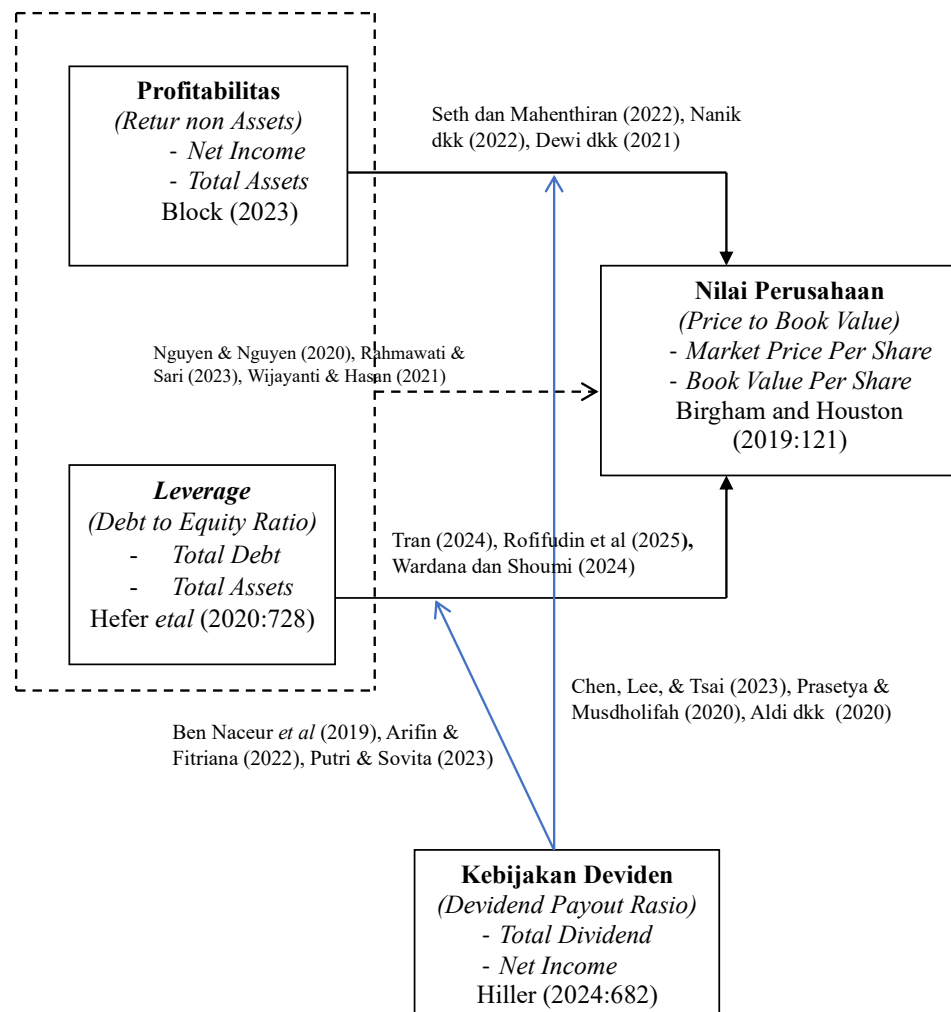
**Profitabilitas**
*(Retur non Assets)*
- *Net Income*
- *Total Assets*
Block (2023)

Seth dan Mahenthiran (2022), Nanik dkk (2022), Dewi dkk (2021)

**Nilai Perusahaan**
*(Price to Book Value)*
- *Market Price Per Share*
- *Book Value Per Share*
Birgham and Houston (2019:121)

Nguyen & Nguyen (2020), Rahmawati & Sari (2023), Wijayanti & Hasan (2021)

***Leverage***
*(Debt to Equity Ratio)*
- *Total Debt*
- *Total Assets*
Hefer *etal* (2020:728)

Tran (2024), Rofifudin et al (2025), Wardana dan Shoumi (2024)

Chen, Lee, & Tsai (2023), Prasetya & Musdholifah (2020), Aldi dkk (2020)

Ben Naceur *et al* (2019), Arifin & Fitriana (2022), Putri & Sovita (2023)

**Kebijakan Deviden**
*(Devidend Payout Rasio)*
- *Total Dividend*
- *Net Income*
Hiller (2024:682)